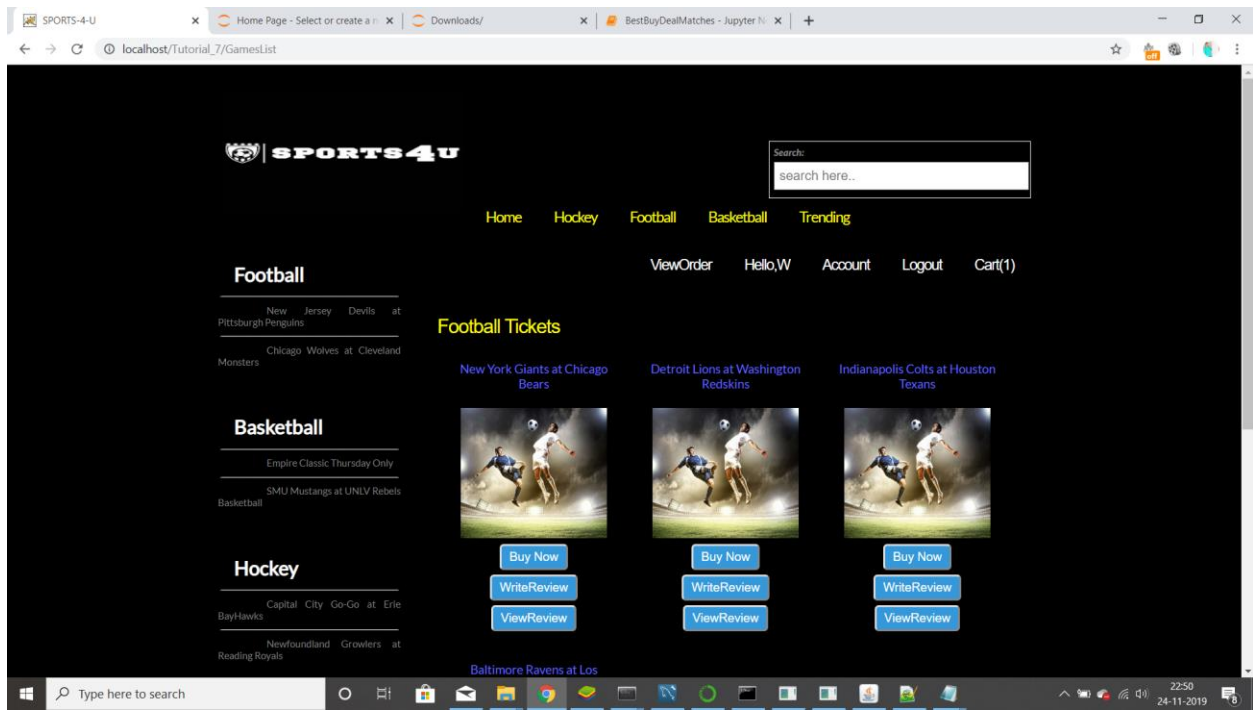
SPORTS-4-U ×
Home Page - Select or create a n ×
Downloads/ ×
BestBuyDealMatches - Jupyter N ×
+

localhost/Tutorial_7/GamesList

SPORTS4U

Search:
search here..

Home Hockey Football Basketball Trending

ViewOrder Hello,W Account Logout Cart(1)

Football

New Jersey Devils at Pittsburgh Penguins

Chicago Wolves at Cleveland Monsters

Basketball

Empire Classic Thursday Only

SMU Mustangs at UNLV Rebels Basketball

Hockey

Capital City Go-Go at Erie BayHawks

Newfoundland Growlers at Reading Royals

Football Tickets

New York Giants at Chicago Bears

Buy Now
WriteReview
ViewReview

Detroit Lions at Washington Redskins

Buy Now
WriteReview
ViewReview

Indianapolis Colts at Houston Texans

Buy Now
WriteReview
ViewReview

Baltimore Ravens at Los

Type here to search

22:50
24-11-2019
8